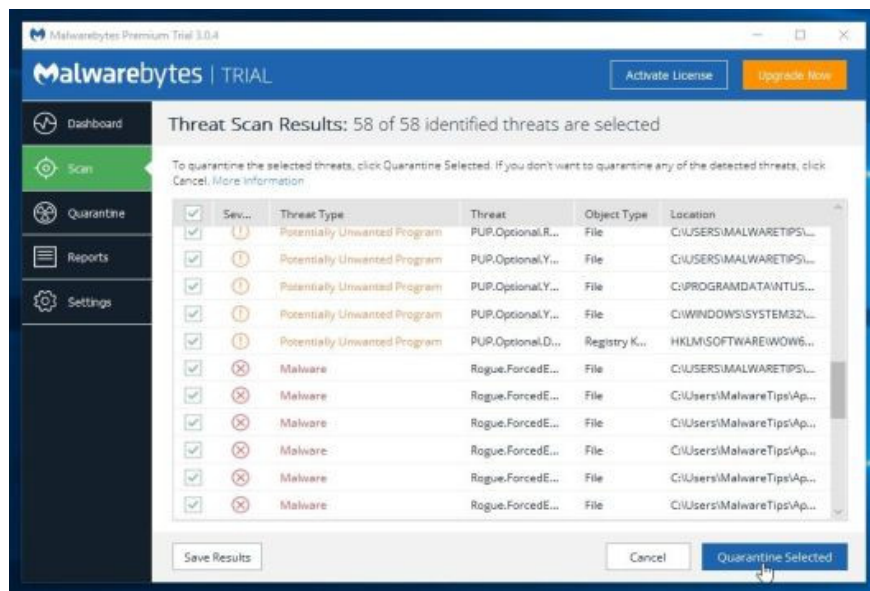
Malwarebytes Premium Trial 3.0.4

Malwarebytes | TRIAL

Activate License

Upgrade Now

Dashboard

Scan

Quarantine

Reports

Settings

Threat Scan Results: 58 of 58 identified threats are selected

To quarantine the selected threats, click Quarantine Selected. If you don't want to quarantine any of the detected threats, click Cancel. More Information

| | Sev... | Threat Type | Threat | Object Type | Location |
|---|---|---|---|---|---|
| | | Potentially Unwanted Program | PUP.Optional.R... | File | C:\USERS\MALWARETIPS\... |
| | | Potentially Unwanted Program | PUP.Optional.Y... | File | C:\USERS\MALWARETIPS\... |
| | | Potentially Unwanted Program | PUP.Optional.Y... | File | C:\PROGRAMDATA\NTUS... |
| | | Potentially Unwanted Program | PUP.Optional.Y... | File | C:\WINDOWS\SYSTEM32\... |
| | | Potentially Unwanted Program | PUP.Optional.D... | Registry K... | HKLM\SOFTWARE\WOW6... |
| | | Malware | Rogue.ForcedE... | File | C:\USERS\MALWARETIPS\... |
| | | Malware | Rogue.ForcedE... | File | C:\Users\MalwareTips\Ap... |
| | | Malware | Rogue.ForcedE... | File | C:\Users\MalwareTips\Ap... |
| | | Malware | Rogue.ForcedE... | File | C:\Users\MalwareTips\Ap... |
| | | Malware | Rogue.ForcedE... | File | C:\Users\MalwareTips\Ap... |
| | | Malware | Rogue.ForcedE... | File | C:\Users\MalwareTips\Ap... |

Save Results

Cancel

Quarantine Selected